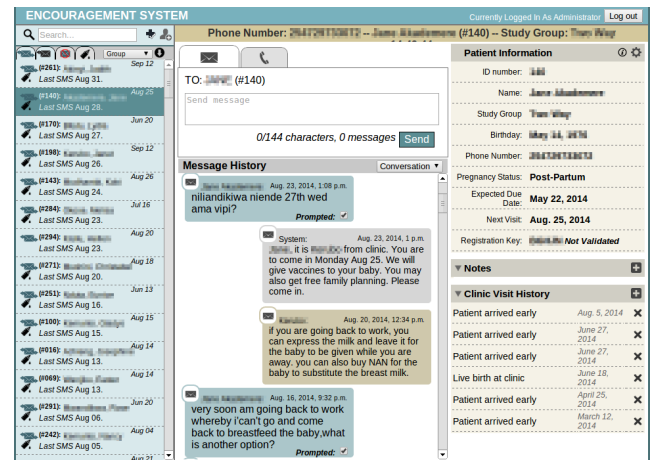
ENCOURAGEMENT SYSTEM
Currently Logged In As Administrator Log out

Phone Number: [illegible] -- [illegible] (#140) -- Study Group: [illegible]

Search...
Group

(#261): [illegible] Sep 12
Last SMS Aug 31.
(#140): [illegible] Aug 25
Last SMS Aug 28.
(#170): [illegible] Jun 20
Last SMS Aug 27.
(#198): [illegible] Sep 12
Last SMS Aug 26.
(#143): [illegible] Aug 26
Last SMS Aug 24.
(#284): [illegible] Jul 16
Last SMS Aug 23.
(#294): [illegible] Aug 20
Last SMS Aug 23.
(#271): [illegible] Aug 18
Last SMS Aug 20.
(#251): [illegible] Jun 13
Last SMS Aug 18.
(#100): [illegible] Aug 15
Last SMS Aug 15.
(#016): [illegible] Aug 14
Last SMS Aug 13.
(#069): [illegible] Aug 14
Last SMS Aug 13.
(#291): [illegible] Aug 20
Last SMS Aug 06.
(#242): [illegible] Aug 04
Last SMS Aug 05.
Aug 21

TO: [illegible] (#140)
Send message
0/144 characters, 0 messages Send

Message History
Conversation

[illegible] Aug. 23, 2014, 1:08 p.m.
niliandikiwa niende 27th wed ama vipi?
Prompted:

System: Aug. 23, 2014, 1 p.m.
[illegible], it is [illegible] from clinic. You are to come in Monday Aug 25. We will give vaccines to your baby. You may also get free family planning. Please come in.

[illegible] Aug. 20, 2014, 12:34 p.m.
if you are going back to work, you can express the milk and leave it for the baby to be given while you are away. you can also buy NAN for the baby to substitute the breast milk.

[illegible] Aug. 16, 2014, 9:32 p.m.
very soon am going back to work whereby i'can't go and come back to breastfeed the baby,what is another option?
Prompted:

Patient Information
ID number: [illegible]
Name: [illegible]
Study Group: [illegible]
Birthday: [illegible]
Phone Number: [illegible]
Pregnancy Status: Post-Partum
Expected Due Date: May 22, 2014
Next Visit: Aug. 25, 2014
Registration Key: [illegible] Not Validated

Notes

Clinic Visit History
| Patient arrived early | Aug. 5, 2014 |
| Patient arrived early | June 27, 2014 |
| Patient arrived early | June 27, 2014 |
| Live birth at clinic | June 18, 2014 |
| Patient arrived early | April 25, 2014 |
| Patient arrived early | March 12, 2014 |